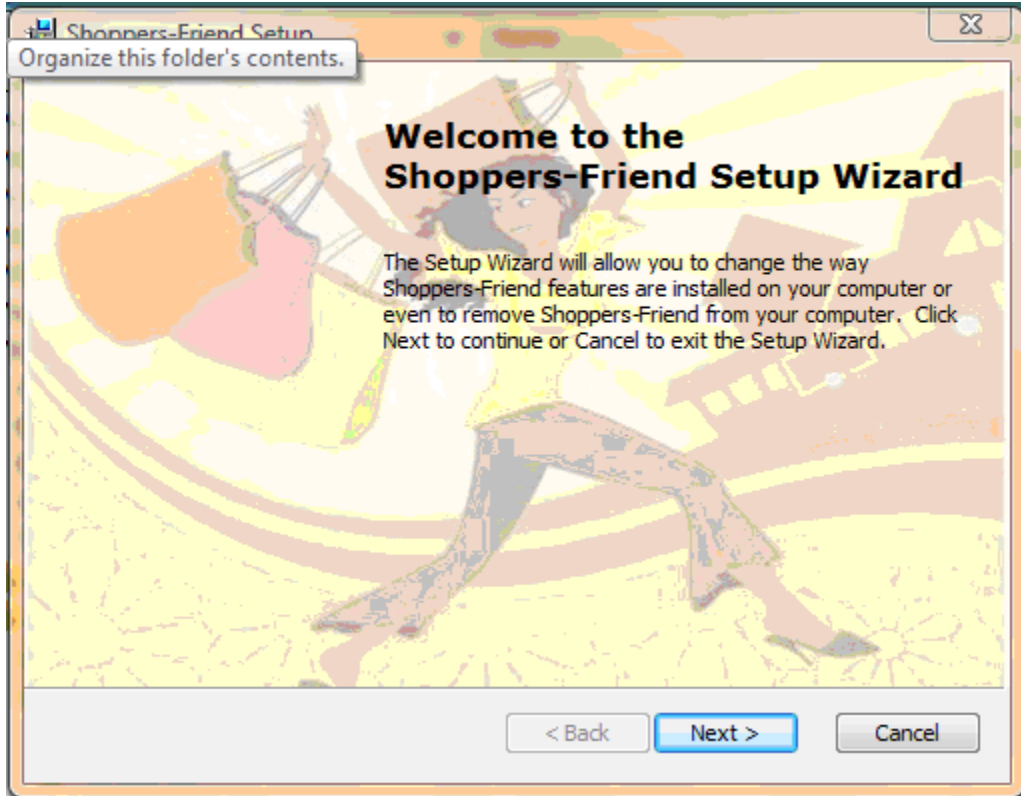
Shoppers-Friend Setup

Organize this folder's contents.

Welcome to the Shoppers-Friend Setup Wizard

The Setup Wizard will allow you to change the way Shoppers-Friend features are installed on your computer or even to remove Shoppers-Friend from your computer. Click Next to continue or Cancel to exit the Setup Wizard.

< Back

Next >

Cancel